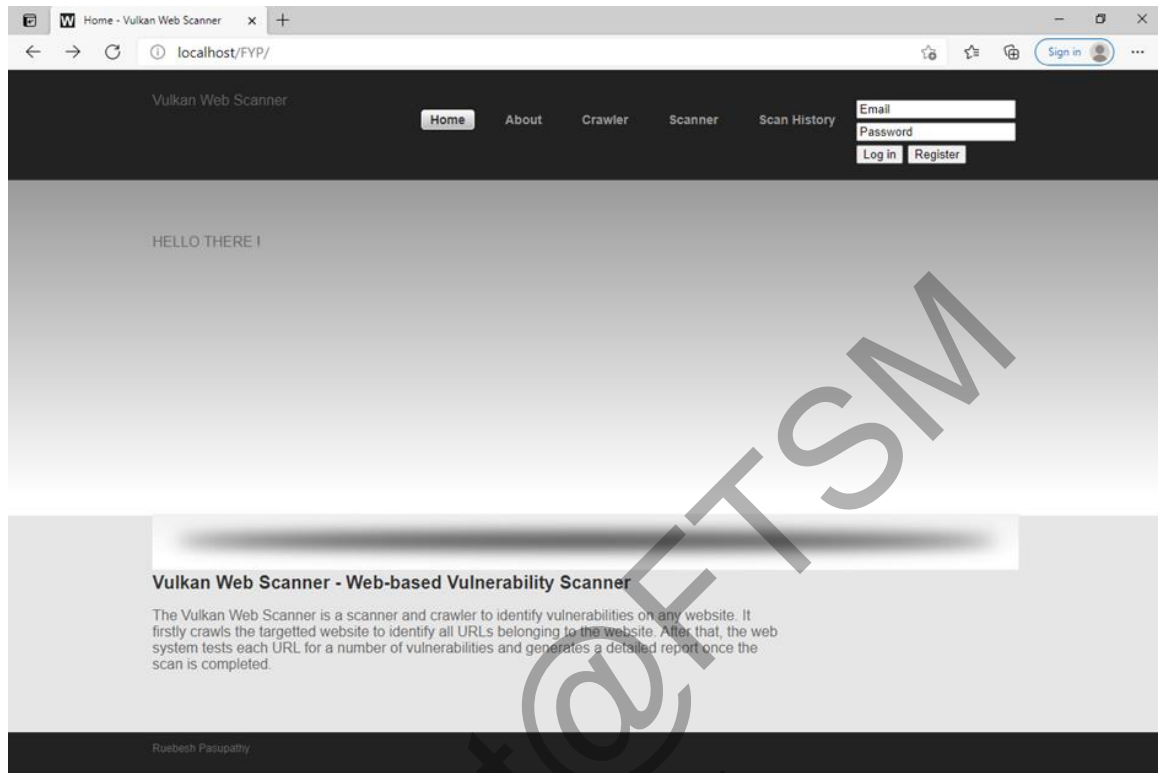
Home - Vulkan Web Scanner ×  +

localhost/FYP/

Sign in

Vulkan Web Scanner

Home  About  Crawler  Scanner  Scan History

Email

Password

Log in  Register

HELLO THERE !

Vulkan Web Scanner - Web-based Vulnerability Scanner

The Vulkan Web Scanner is a scanner and crawler to identify vulnerabilities on any website. It firstly crawls the targetted website to identify all URLs belonging to the website. After that, the web system tests each URL for a number of vulnerabilities and generates a detailed report once the scan is completed.

Ruebesh Pasupathy

@FTSM